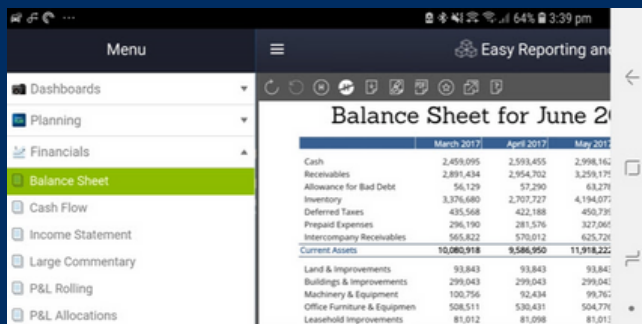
64% 3:39 pm

Menu

Easy Reporting and

Dashboards

Planning

Financials

Balance Sheet

Cash Flow

Income Statement

Large Commentary

P&L Rolling

P&L Allocations

Balance Sheet for June 20

| | March 2017 | April 2017 | May 2017 |
|---|---|---|---|
| Cash | 2,459,095 | 2,593,455 | 2,998,162 |
| Receivables | 2,891,434 | 2,954,702 | 3,259,17 |
| Allowance for Bad Debt | 56,129 | 57,290 | 63,278 |
| Inventory | 3,376,680 | 2,707,727 | 4,194,07 |
| Deferred Taxes | 435,568 | 422,188 | 450,73 |
| Prepaid Expenses | 296,190 | 281,576 | 327,06 |
| Intercompany Receivables | 565,822 | 570,012 | 625,72 |
| Current Assets | 10,080,918 | 9,586,950 | 11,918,22 |
| Land & Improvements | 93,843 | 93,843 | 93,84 |
| Buildings & Improvements | 299,043 | 299,043 | 299,04 |
| Machinery & Equipment | 100,756 | 92,434 | 99,76 |
| Office Furniture & Equipmen | 508,511 | 530,431 | 504,77 |
| Leasehold Improvements | 81,012 | 81,098 | 81,01 |